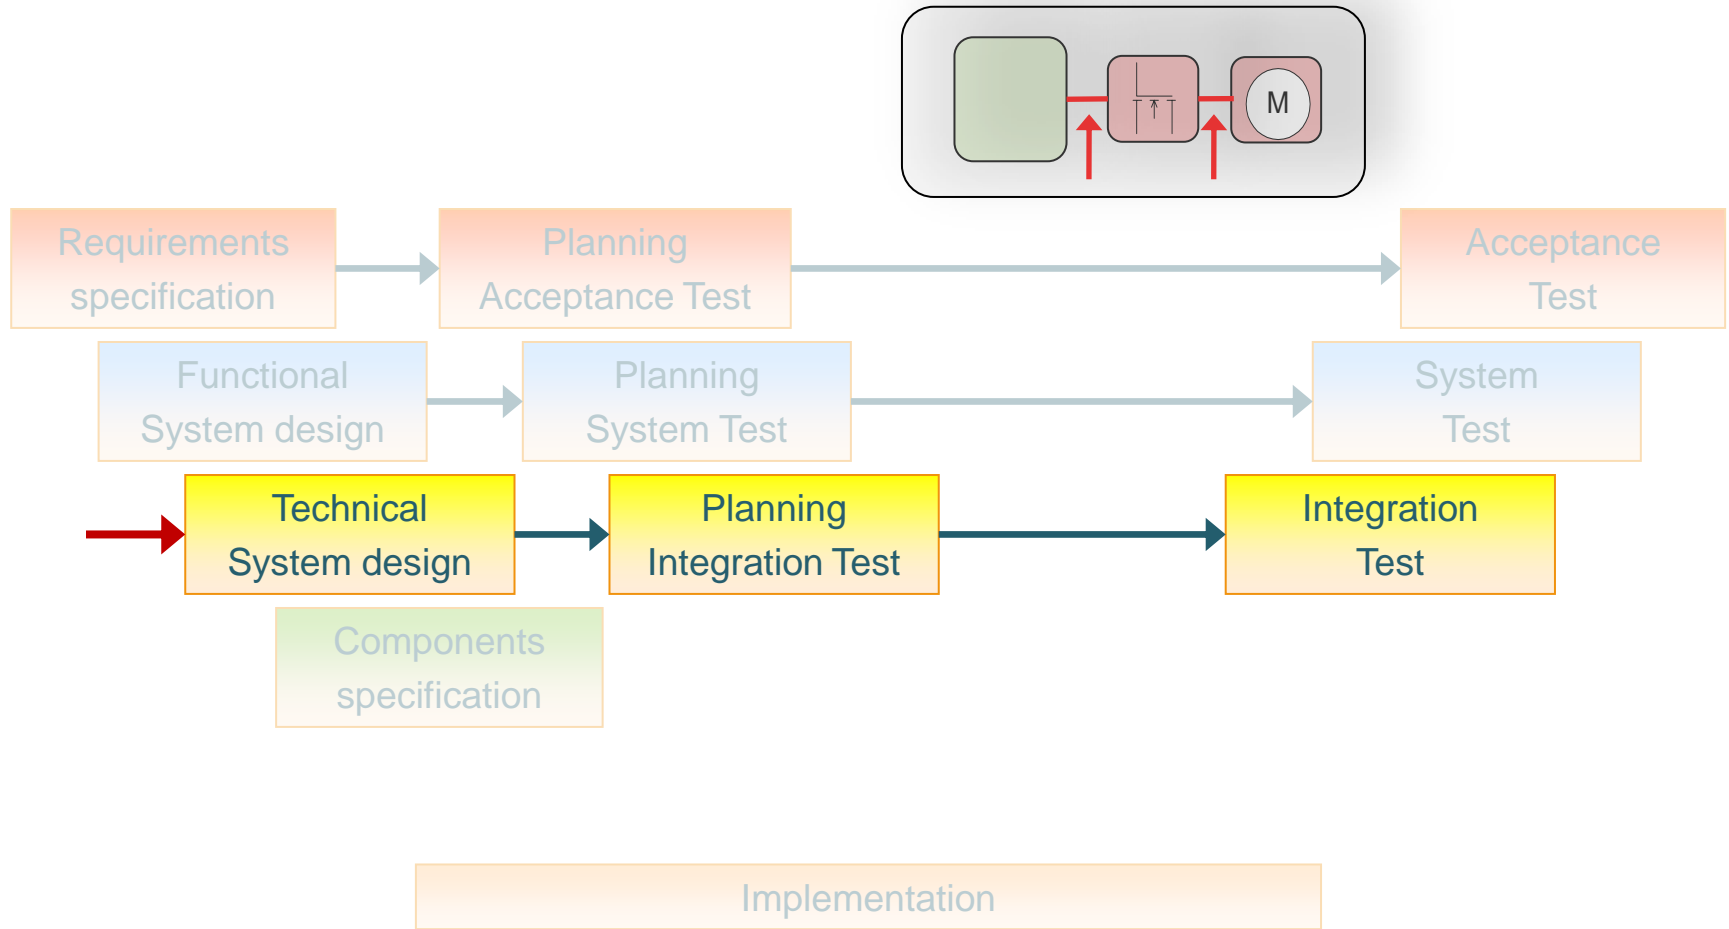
M

Requirements specification

Planning Acceptance Test

Acceptance Test

Functional System design

Planning System Test

System Test

Technical System design

Planning Integration Test

Integration Test

Components specification

Implementation